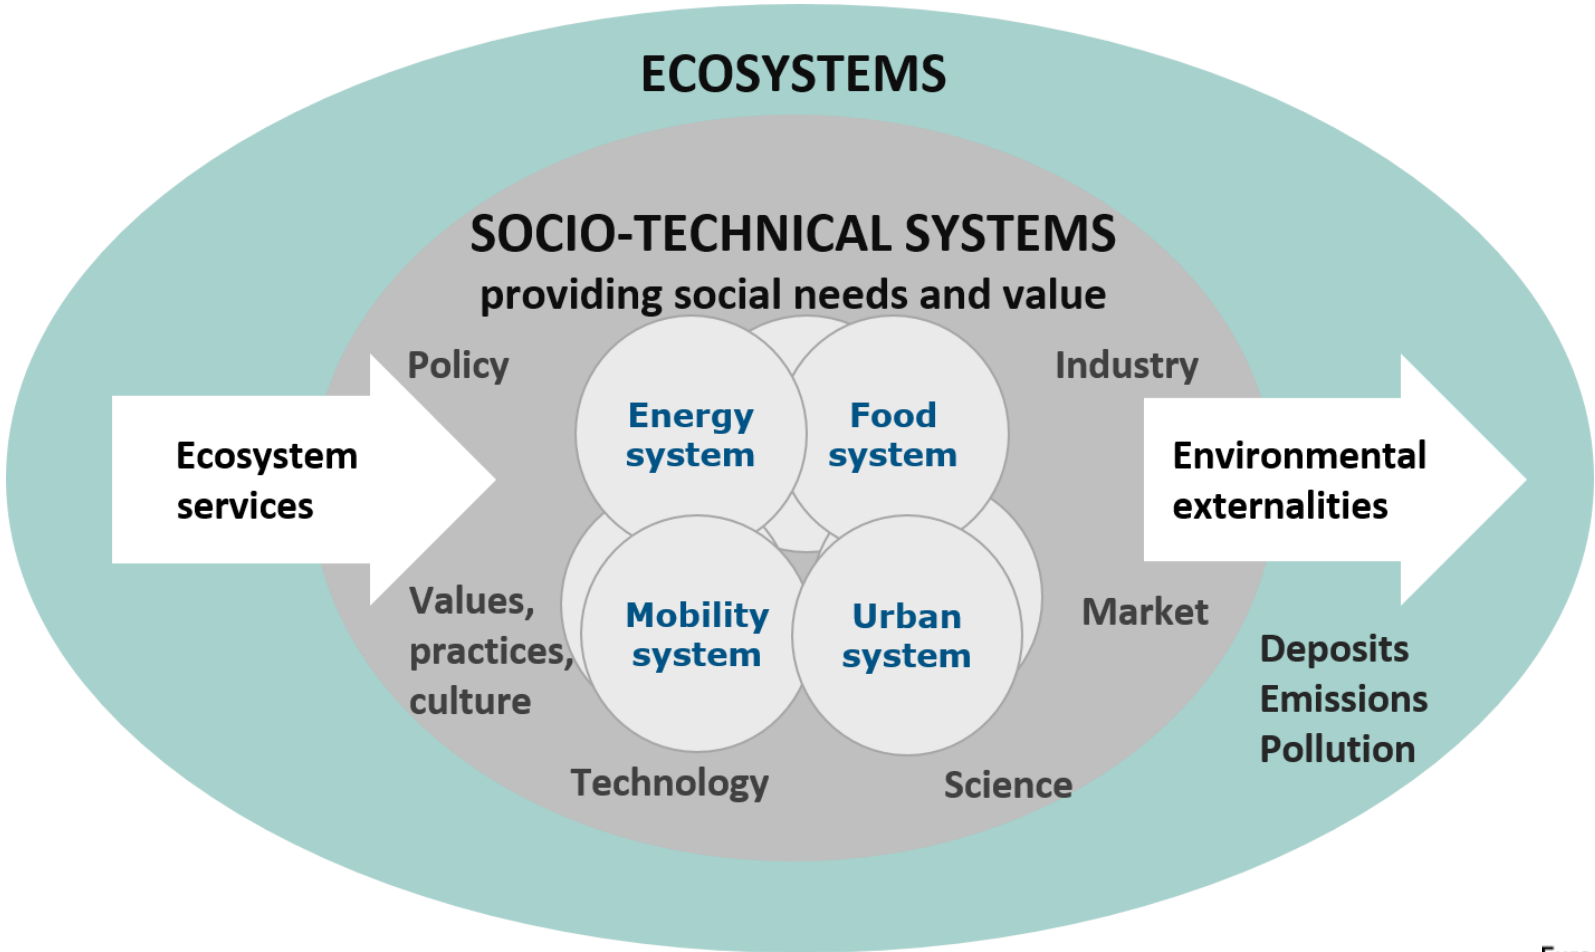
ECOSYSTEMS

SOCIO-TECHNICAL SYSTEMS
providing social needs and value

Policy

Industry

Ecosystem services

Energy system

Food system

Environmental externalities

Mobility system

Urban system

Values, practices, culture

Market

Deposits
Emissions
Pollution

Technology

Science